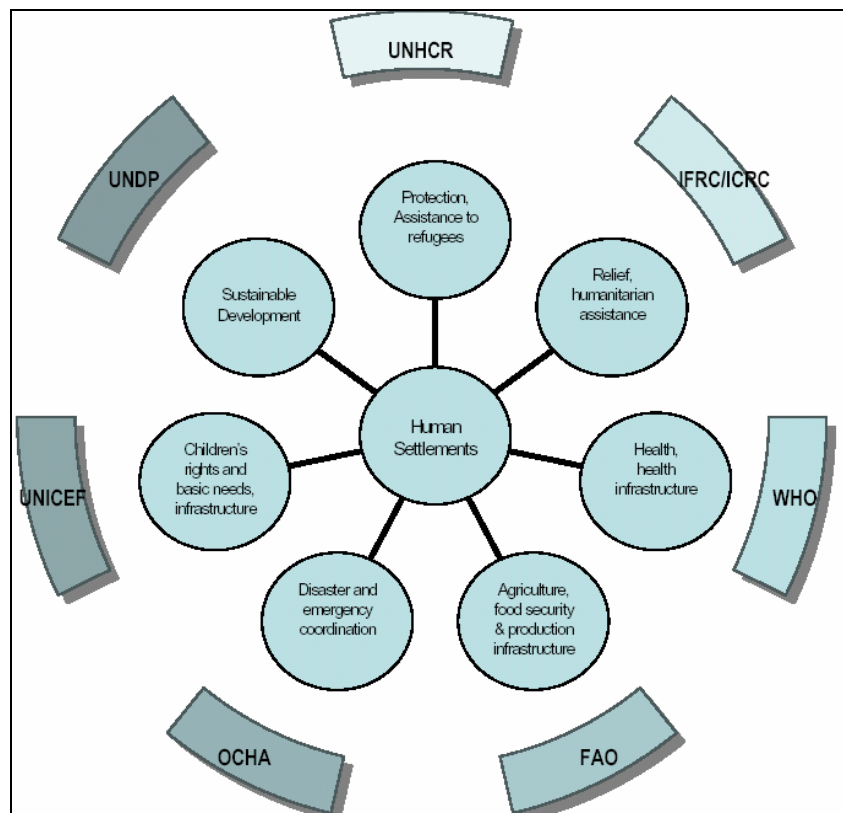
UNHCR

IFRC/ICRC

UNDP

Protection, Assistance to refugees

Sustainable Development

Relief, humanitarian assistance

Human Settlements

Children's rights and basic needs, infrastructure

Health, health infrastructure

UNICEF

WHO

Disaster and emergency coordination

Agriculture, food security & production infrastructure

OCHA

FAO